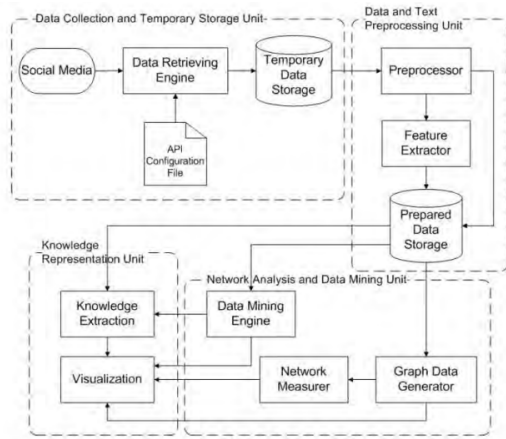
-Data Collection and Temporary Storage Unit-

Social Media

Data Retrieving Engine

Temporary Data Storage

API Configuration File

Data and Text Preprocessing Unit

Preprocessor

Feature Extractor

Prepared Data Storage

Knowledge Representation Unit

Knowledge Extraction

Visualization

-Network Analysis and Data Mining Unit-

Data Mining Engine

Network Measurer

Graph Data Generator